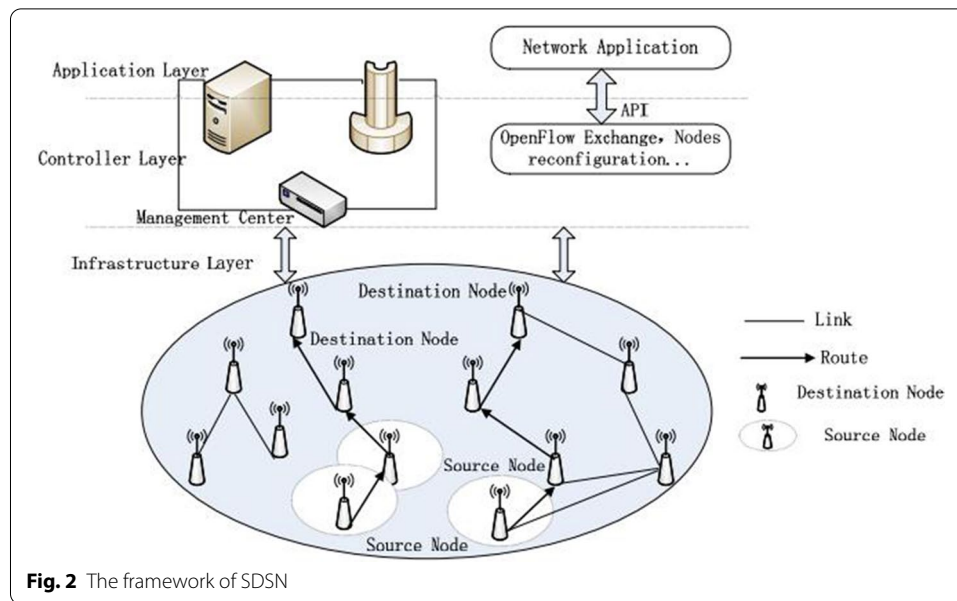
Network Application

Application Layer

API

OpenFlow Exchange, Nodes reconfiguration...

Controller Layer

Management Center

Infrastructure Layer

Destination Node

Destination Node

Link

Route

Destination Node

Source Node

Source Node

Source Node

**Fig. 2** The framework of SDSN